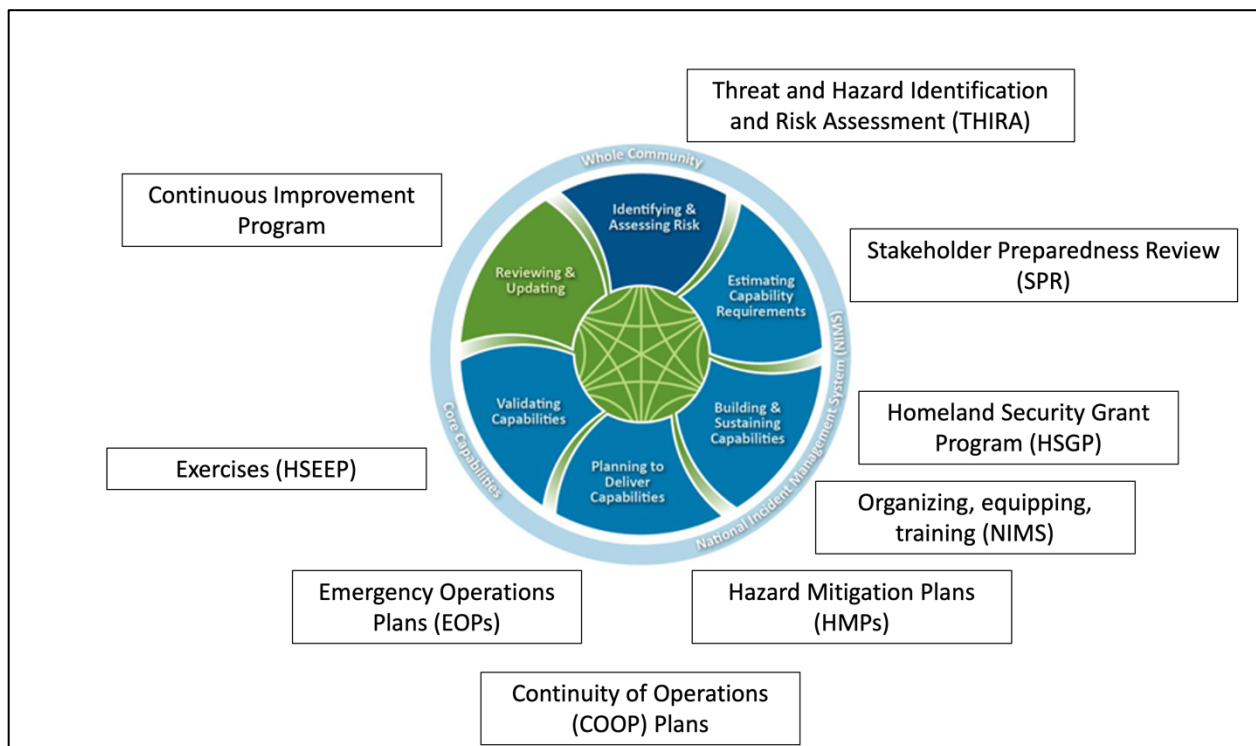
Threat and Hazard Identification and Risk Assessment (THIRA)

Continuous Improvement Program

Whole Community

Identifying & Assessing Risk

Reviewing & Updating

Estimating Capability Requirements

Stakeholder Preparedness Review (SPR)

National Incident Management System (NIMS)

Core Capabilities

Validating Capabilities

Building & Sustaining Capabilities

Planning to Deliver Capabilities

Homeland Security Grant Program (HSGP)

Exercises (HSEEP)

Organizing, equipping, training (NIMS)

Emergency Operations Plans (EOPs)

Hazard Mitigation Plans (HMPs)

Continuity of Operations (COOP) Plans